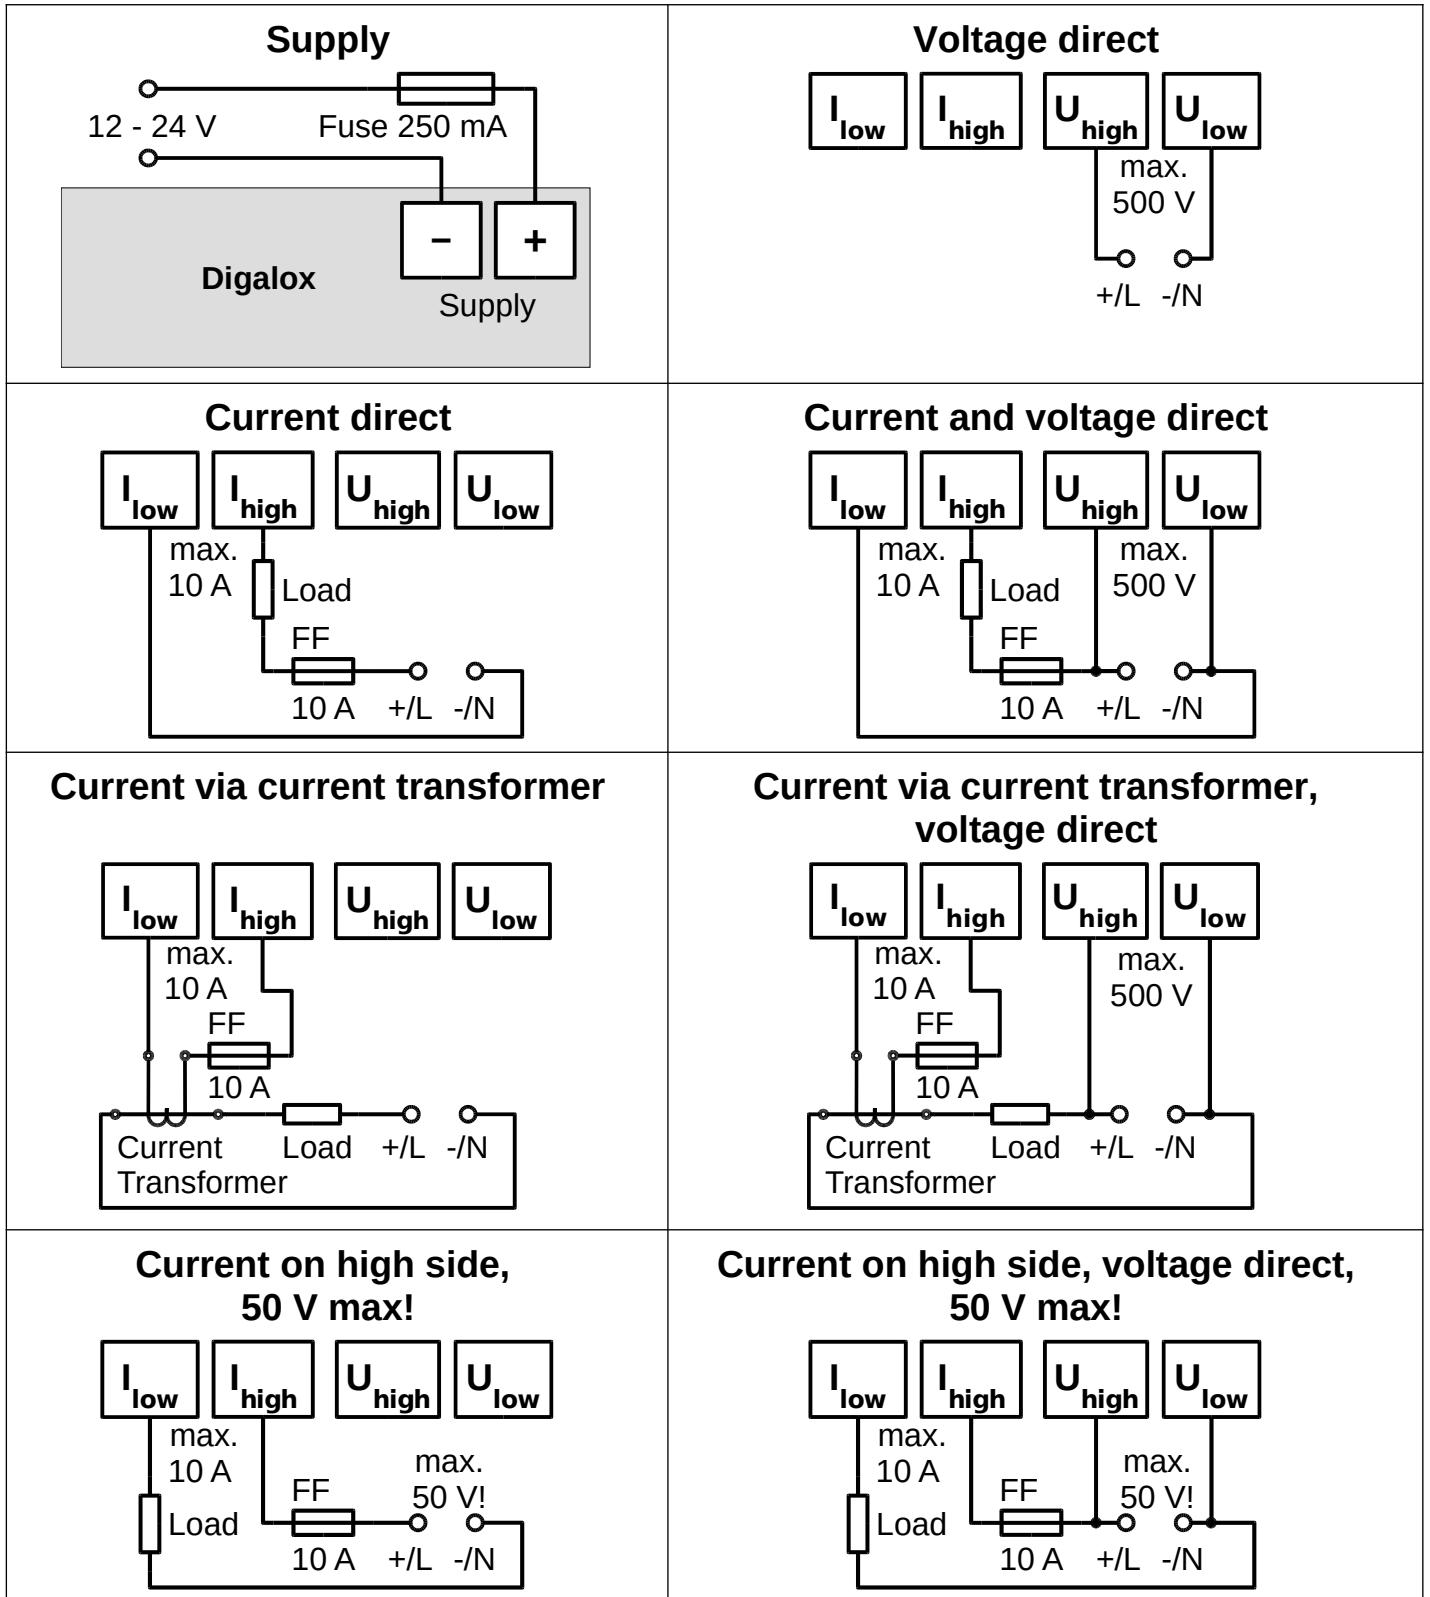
Supply

12 - 24 V Fuse 250 mA

Digalox – + Supply

Voltage direct

$I_{low}$ $I_{high}$ $U_{high}$ $U_{low}$

max. 500 V

+/L -/N

Current direct

$I_{low}$ $I_{high}$ $U_{high}$ $U_{low}$

max. 10 A Load

FF 10 A +/L -/N

Current and voltage direct

$I_{low}$ $I_{high}$ $U_{high}$ $U_{low}$

max. 10 A Load max. 500 V

FF 10 A +/L -/N

Current via current transformer

$I_{low}$ $I_{high}$ $U_{high}$ $U_{low}$

max. 10 A

FF 10 A

Current Transformer Load +/L -/N

Current via current transformer, voltage direct

$I_{low}$ $I_{high}$ $U_{high}$ $U_{low}$

max. 10 A max. 500 V

FF 10 A

Current Transformer Load +/L -/N

Current on high side, 50 V max!

$I_{low}$ $I_{high}$ $U_{high}$ $U_{low}$

max. 10 A Load

FF 10 A max. 50 V! +/L -/N

Current on high side, voltage direct, 50 V max!

$I_{low}$ $I_{high}$ $U_{high}$ $U_{low}$

max. 10 A Load

FF 10 A max. 50 V! +/L -/N